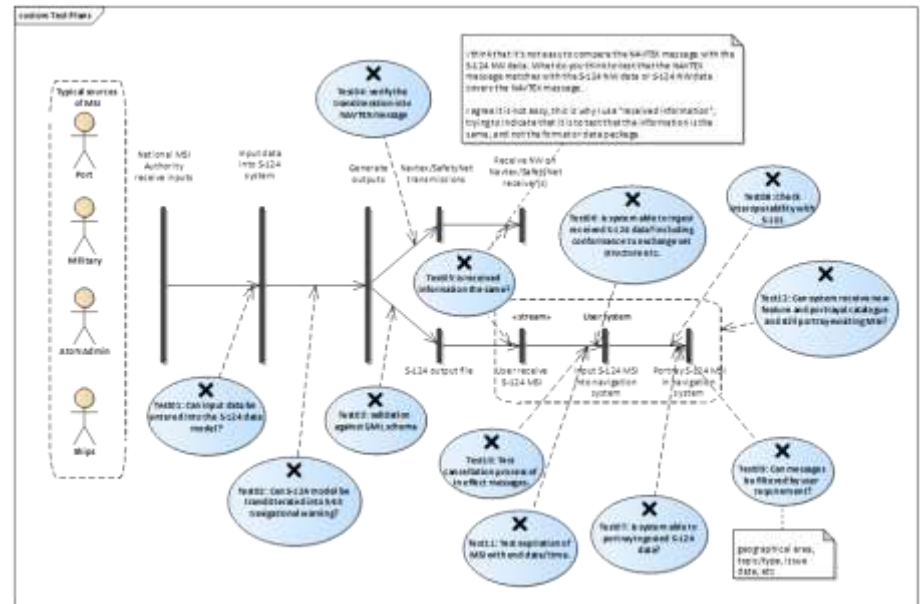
custom Test Plans

Typical sources of MSI

Port

Military

AtoN Admin

Ships

National MSI Authority receive inputs

Input data into S-124 system

Generate outputs

Navtex/SafetyNet transmissions

Receive NW of Navtex/SafetyNet receiver(s)

I think that it's not easy to compare the NAVTEX message with the S-124 NW data. What do you think to test that the NAVTEX message matches with the S-124 NW data or S-124 NW data covers the NAVTEX message.

I agree it is not easy, this is why I use "received information", trying to indicate that it is to test that the information is the same, and not the format or data package.

Test04: verify the transliteration into NAVTEX message

Test05: Is received information the same?

Test06: Is system able to ingest received S-124 data (including conformance to exchange set structure etc.

Test08: check interoperability with S-101

Test12: Can system receive new feature and portrayal catalogue and still portray existing MSI?

«stream»

User System

S-124 output file

User receive S-124 MSI

Input S-124 MSI into navigation system

Portray S-124 MSI in navigation system

Test01: Can input data be entered into the S-124 data model?

Test02: Can S-124 model be transliterated into NAVI navigational warning?

Test03: Validation against GML schema

Test10: Test cancellation process of in effect messages.

Test11: Test expiration of MSI with end date/time.

Test07: Is system able to portray ingested S-124 data?

Test09: Can messages be filtered by user requirement?

geographical area, topic/type, issue date, etc